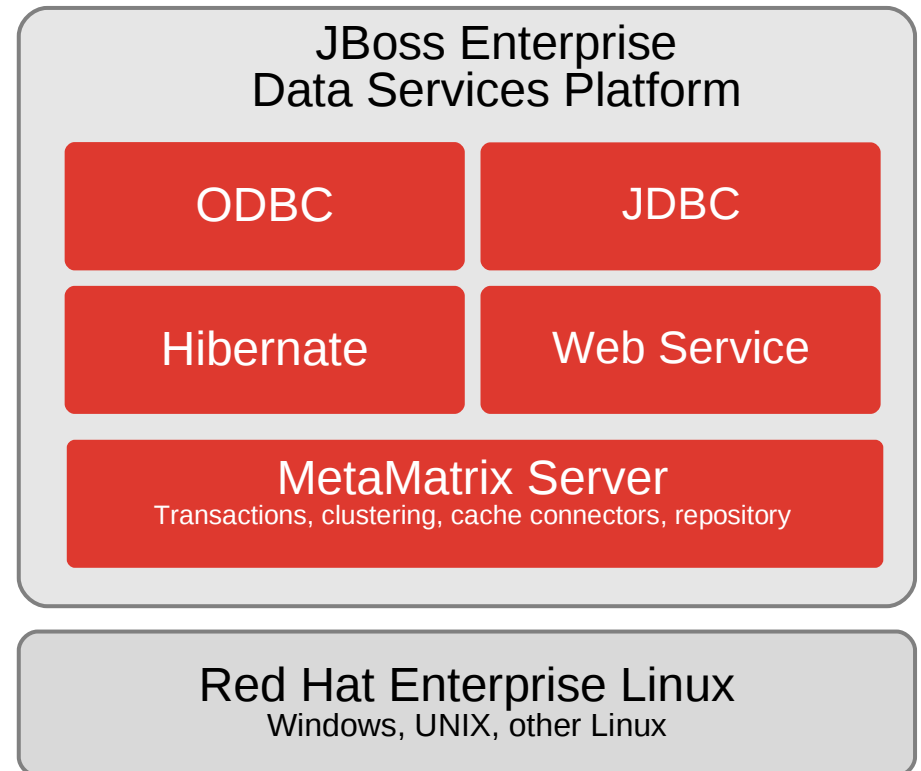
JBoss Enterprise
Data Services Platform

ODBC

JDBC

Hibernate

Web Service

MetaMatrix Server
Transactions, clustering, cache connectors, repository

Red Hat Enterprise Linux
Windows, UNIX, other Linux